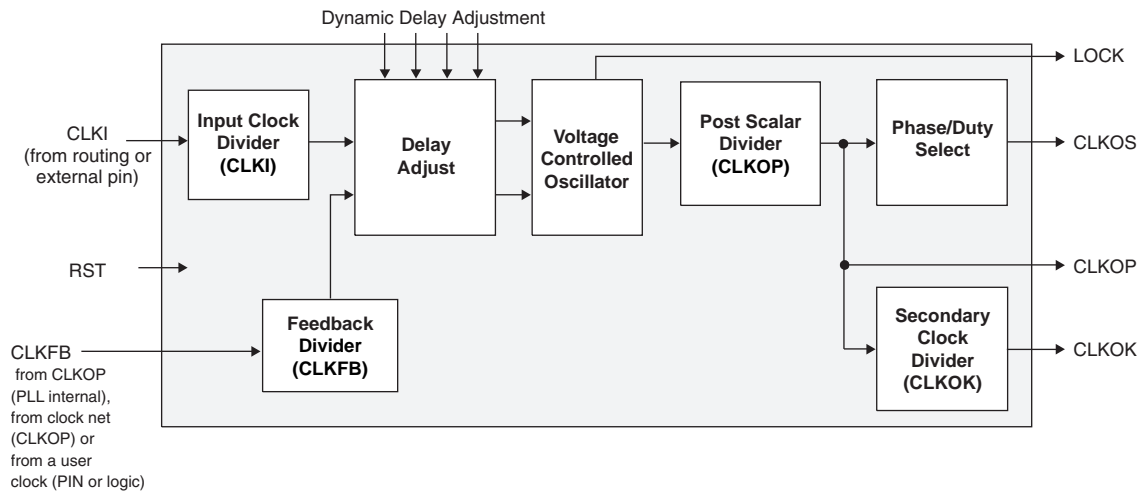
Dynamic Delay Adjustment

LOCK

CLKI
(from routing or external pin)

Input Clock Divider
(CLKI)

Delay Adjust

Voltage Controlled Oscillator

Post Scalar Divider
(CLKOP)

Phase/Duty Select

CLKOS

RST

CLKOP

Feedback Divider
(CLKFB)

Secondary Clock Divider
(CLKOK)

CLKOK

CLKFB
from CLKOP (PLL internal), from clock net (CLKOP) or from a user clock (PIN or logic)